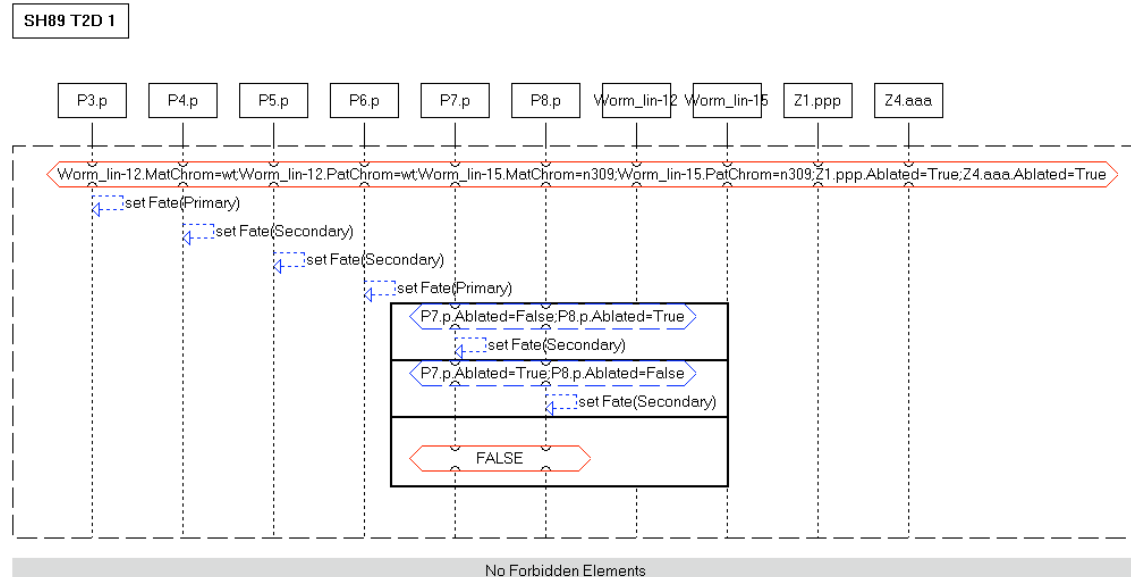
SH89 T2D 1

P3.p P4.p P5.p P6.p P7.p P8.p Worm_lin-12 Worm_lin-15 Z1.ppp Z4.aaa

Worm_lin-12.MatChrom=wt;Worm_lin-12.PatChrom=wt;Worm_lin-15.MatChrom=n309;Worm_lin-15.PatChrom=n309;Z1.ppp.Ablated=True;Z4.aaa.Ablated=True

set Fate(Primary)

set Fate(Secondary)

set Fate(Secondary)

set Fate(Primary)

P7.p.Ablated=False;P8.p.Ablated=True

set Fate(Secondary)

P7.p.Ablated=True;P8.p.Ablated=False

set Fate(Secondary)

FALSE

No Forbidden Elements